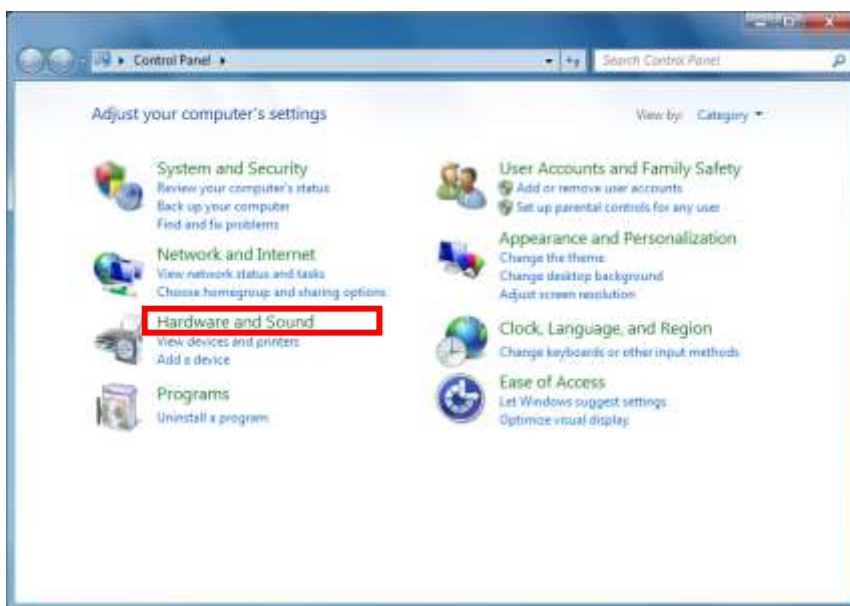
Control Panel ▸

Search Control Panel

Adjust your computer's settings

View by: Category ▾

System and Security
Review your computer's status
Back up your computer
Find and fix problems

Network and Internet
View network status and tasks
Choose homegroup and sharing options

Hardware and Sound
View devices and printers
Add a device

Programs
Uninstall a program

User Accounts and Family Safety
Add or remove user accounts
Set up parental controls for any user

Appearance and Personalization
Change the theme
Change desktop background
Adjust screen resolution

Clock, Language, and Region
Change keyboards or other input methods

Ease of Access
Let Windows suggest settings
Optimize visual display